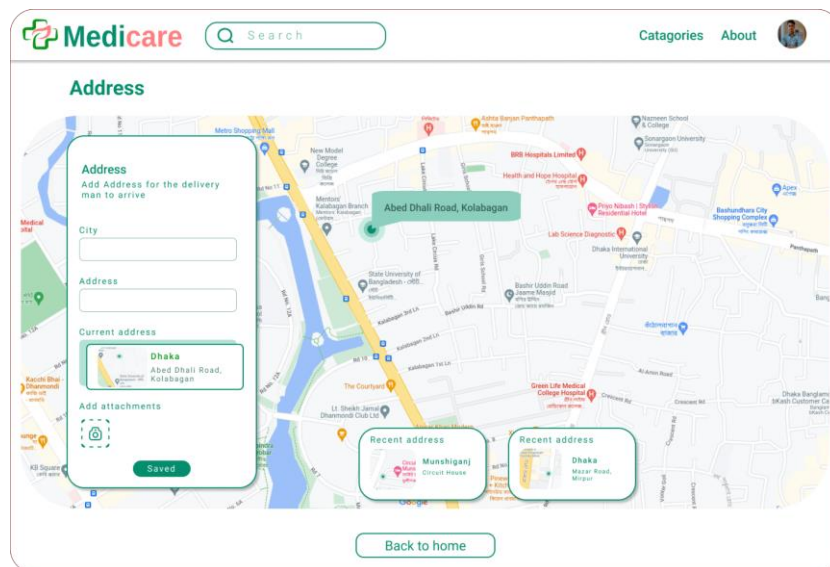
Medicare

Search

Catagories About

Address

Address
Add Address for the delivery man to arrive

City

Address

Current address

Dhaka
Abed Dhali Road, Kolabagan

Add attachments

Saved

Abed Dhali Road, Kolabagan

Recent address
Munshiganj
Circuit House

Recent address
Dhaka
Mazar Road, Mirpur

Metro Shopping Mall
New Model Degree College
Mentors' Kalabagan Branch
State University of Bangladesh
Kalabagan 3rd Ln
Kalabagan 2nd Ln
Kalabagan 1st Ln
The Courtyard
Lt. Sheikh Jamal Dhanmondi Club Ltd.
Bashir Uddin Road Jaame Masjid
Bashir Uddin Rd
Green Life Medical College Hospital
Crescent Rd
Lab Science Diagnostic
Dhaka International University
Priyo Nibash | Stylish Residential Hotel
Health and Hope Hospital
BRB Hospitals Limited
Ashta Baryan Panthapath
Nazneen School & College
Sonargaon University
Bashundhara City Shopping Complex
Apex
Panthapath
Al Amin Road
Dhaka Banglamotor bKash Customer Care
Kacchi Bhai - Dhanmondi
KB Square
Medical
Google